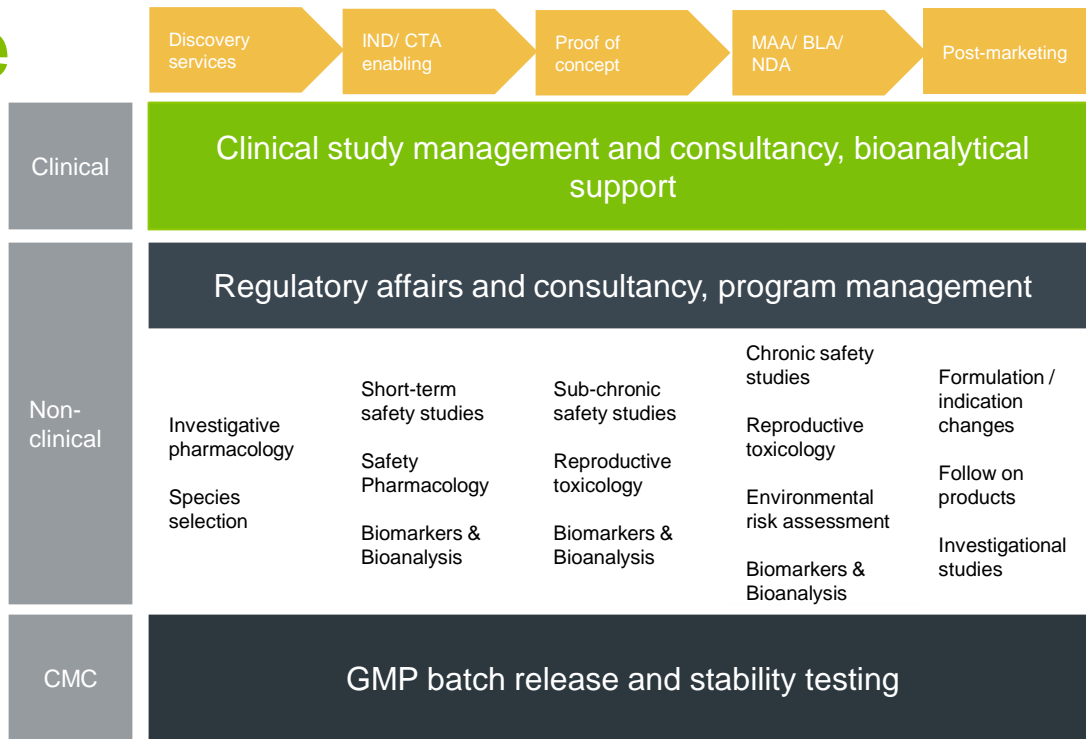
e

Discovery services | IND/ CTA enabling | Proof of concept | MAA/ BLA/ NDA | Post-marketing

Clinical

Clinical study management and consultancy, bioanalytical support

Non-clinical

Regulatory affairs and consultancy, program management

Investigative pharmacology

Species selection

Short-term safety studies

Safety Pharmacology

Biomarkers & Bioanalysis

Sub-chronic safety studies

Reproductive toxicology

Biomarkers & Bioanalysis

Chronic safety studies

Reproductive toxicology

Environmental risk assessment

Biomarkers & Bioanalysis

Formulation / indication changes

Follow on products

Investigational studies

CMC

GMP batch release and stability testing